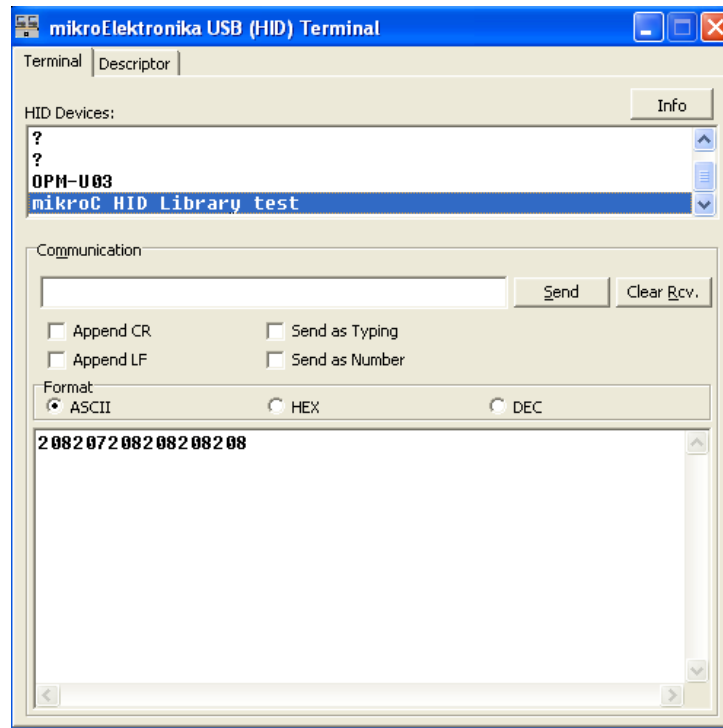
mikroElektronika USB (HID) Terminal

Terminal | Descriptor

HID Devices:

Info

?
?
OPM-U03
mikroC HID Library test

Communication

Send

Clear Rcv.

Append CR

Send as Typing

Append LF

Send as Number

Format

ASCII

HEX

DEC

208207208208208208